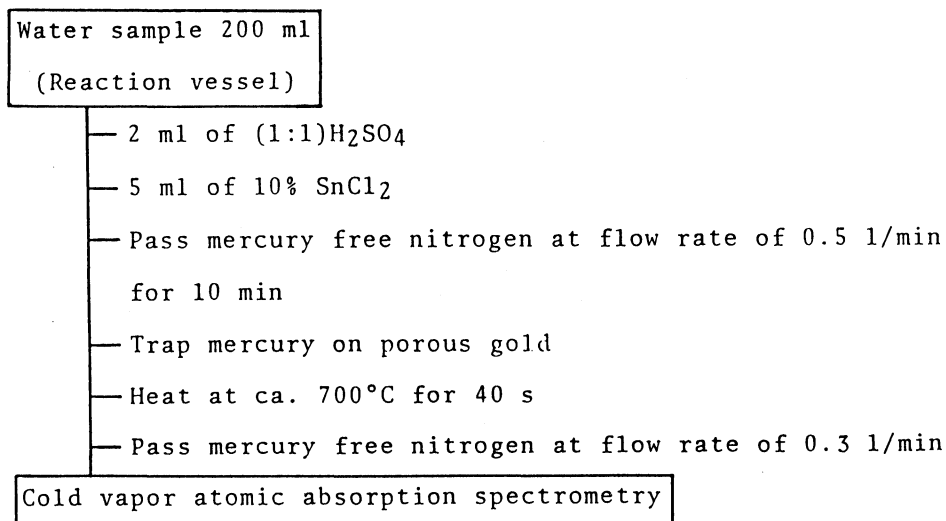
Water sample 200 ml
(Reaction vessel)

2 ml of (1:1)$H_2SO_4$

5 ml of 10% $SnCl_2$

Pass mercury free nitrogen at flow rate of 0.5 l/min for 10 min

Trap mercury on porous gold

Heat at ca. 700°C for 40 s

Pass mercury free nitrogen at flow rate of 0.3 l/min

Cold vapor atomic absorption spectrometry